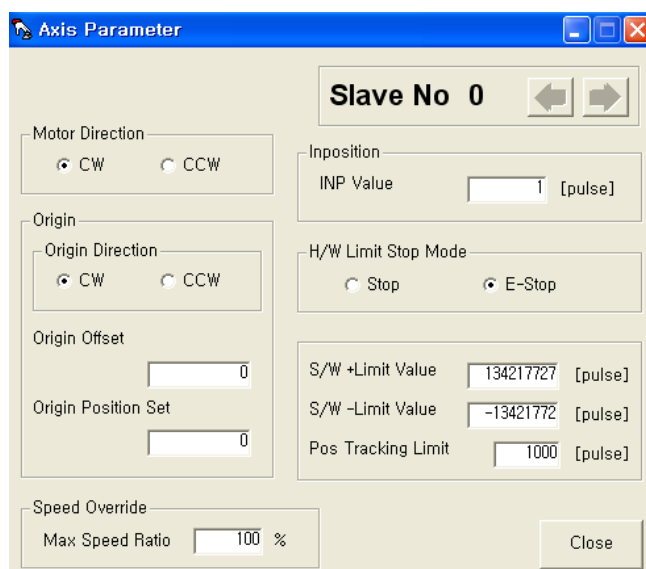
Axis Parameter

Slave No 0

Motor Direction
CW CCW

Origin
Origin Direction
CW CCW

Origin Offset
0

Origin Position Set
0

Inposition
INP Value 1 [pulse]

H/W Limit Stop Mode
Stop E-Stop

S/W +Limit Value 134217727 [pulse]
S/W -Limit Value -13421772 [pulse]
Pos Tracking Limit 1000 [pulse]

Speed Override
Max Speed Ratio 100 %

Close